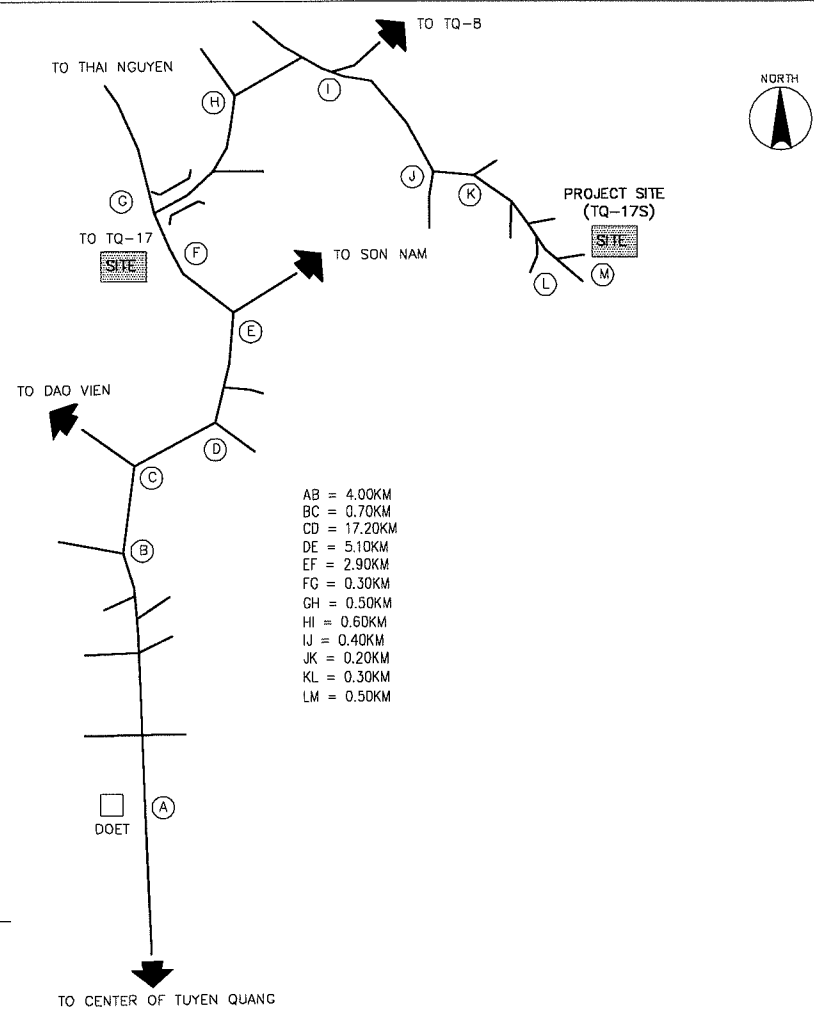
TO TQ-B

TO THAI NGUYEN

NORTH

H

I

J

K

G

PROJECT SITE
(TQ-17S)

SITE

TO TQ-17

SITE

F

TO SON NAM

L

M

E

TO DAO VIEN

D

C

AB = 4.00KM
BC = 0.70KM
CD = 17.20KM
DE = 5.10KM
EF = 2.90KM
FG = 0.30KM
GH = 0.50KM
HI = 0.60KM
IJ = 0.40KM
JK = 0.20KM
KL = 0.30KM
LM = 0.50KM

B

A

DOET

TO CENTER OF TUYEN QUANG